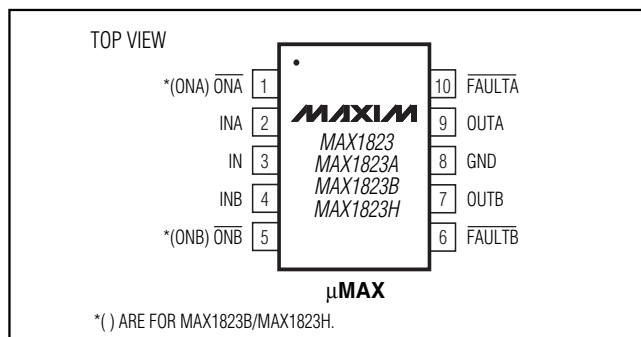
TOP VIEW

*(ONA) $\overline{ONA}$ 1
INA 2
IN 3
INB 4
*(ONB) $\overline{ONB}$ 5

MAXIM
MAX1823
MAX1823A
MAX1823B
MAX1823H

10 $\overline{FAULTA}$
9 OUTA
8 GND
7 OUTB
6 $\overline{FAULTB}$

μMAX

*( ) ARE FOR MAX1823B/MAX1823H.